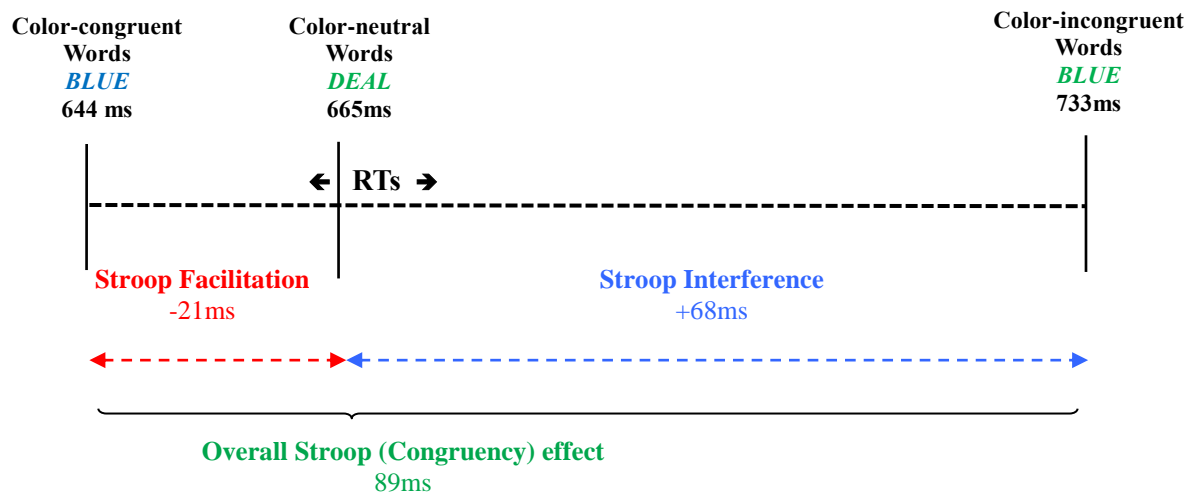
Color-congruent Words
*BLUE*
644 ms

Color-neutral Words
*DEAL*
665ms

Color-incongruent Words
*BLUE*
733ms

RTs

Stroop Facilitation
-21ms

Stroop Interference
+68ms

Overall Stroop (Congruency) effect
89ms